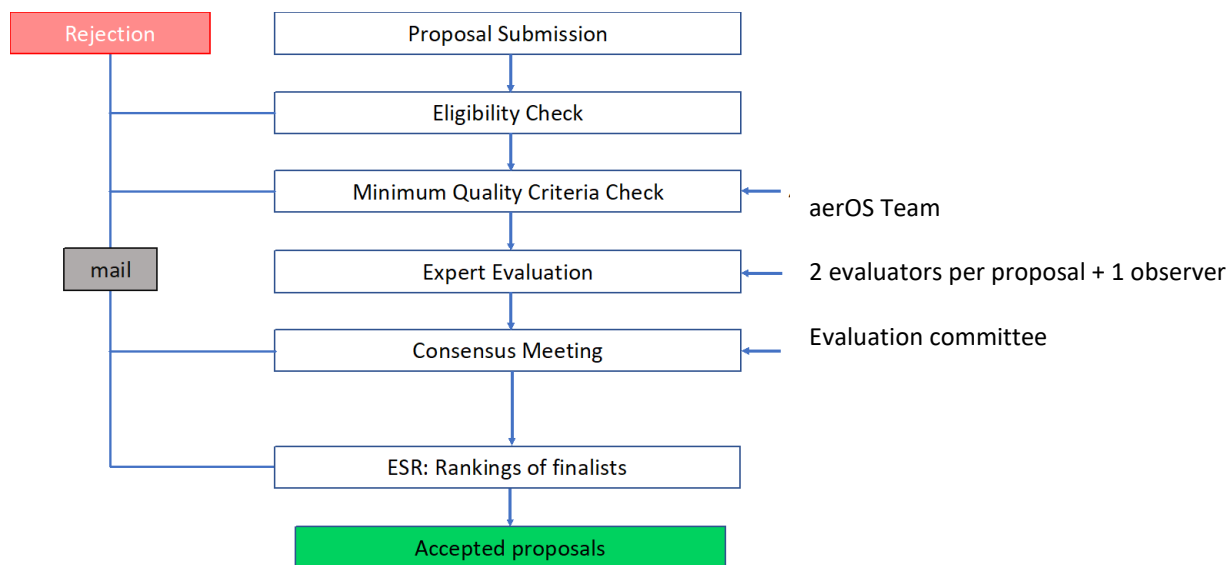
Rejection

Proposal Submission

Eligibility Check

Minimum Quality Criteria Check

aerOS Team

mail

Expert Evaluation

2 evaluators per proposal + 1 observer

Evaluation committee

Consensus Meeting

ESR: Rankings of finalists

Accepted proposals